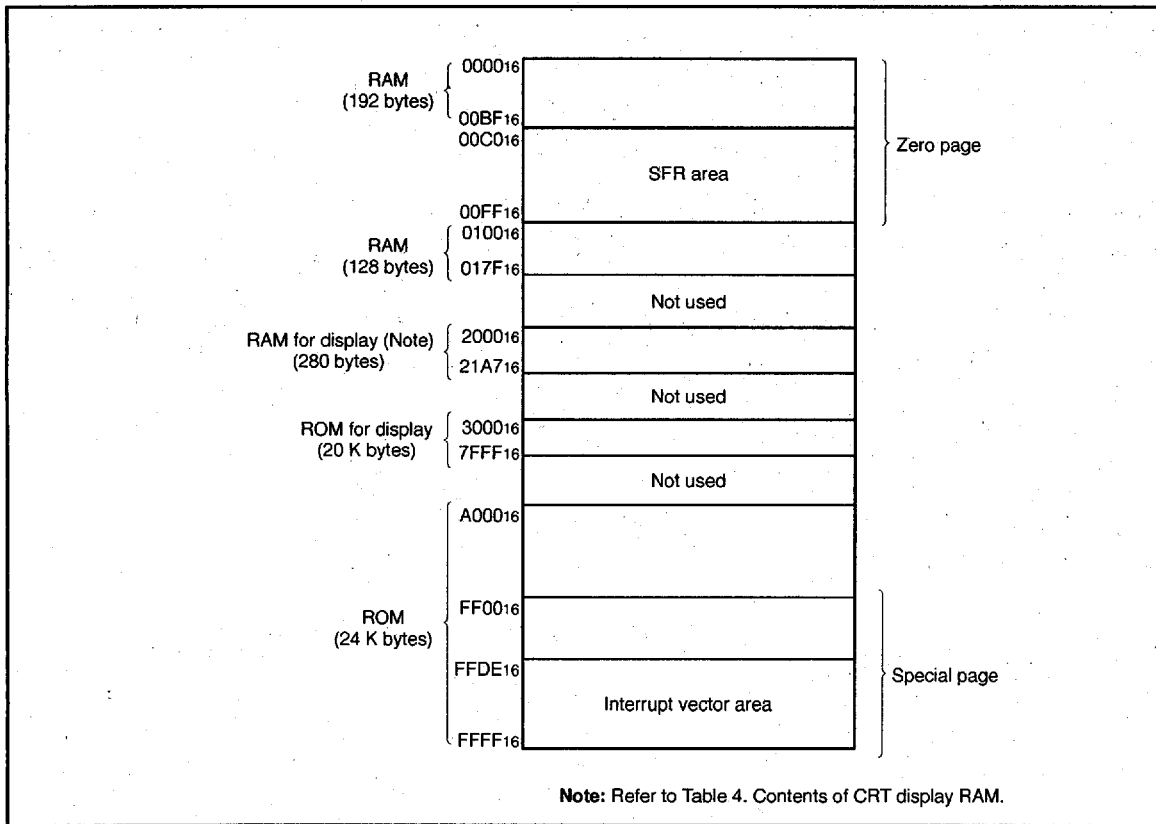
RAM (192 bytes)

$0000_{16}$

$00BF_{16}$

$00C0_{16}$

SFR area

$00FF_{16}$

Zero page

RAM (128 bytes)

$0100_{16}$

$017F_{16}$

Not used

RAM for display (Note) (280 bytes)

$2000_{16}$

$21A7_{16}$

Not used

ROM for display (20 K bytes)

$3000_{16}$

$7FFF_{16}$

Not used

$A000_{16}$

ROM (24 K bytes)

$FF00_{16}$

$FFDE_{16}$

Interrupt vector area

$FFFF_{16}$

Special page

Note: Refer to Table 4. Contents of CRT display RAM.